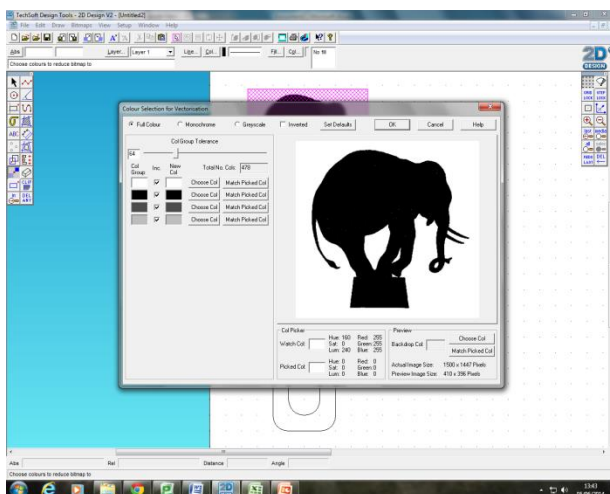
TechSoft Design Tools - 2D Design V2 - [Untitled2]
File Edit Draw Bitmaps View Setup Window Help

Abs
Layer... Layer 1
Line... Col...
Fill... Col...
No fill

Choose colours to reduce bitmap to

2D DESIGN

Colour Selection for Vectorisation

Full Colour
Monochrome
Greyscale
Inverted
Set Defaults
OK
Cancel
Help

Col Group Tolerance
64
Col Group
Inc.
New Col
Total No. Cols: 470
Choose Col
Match Picked Col
Choose Col
Match Picked Col
Choose Col
Match Picked Col
Choose Col
Match Picked Col

Col Picker
Watch Col
Hue: 160 Sat: 0 Lum: 240
Red: 255 Green: 255 Blue: 255
Picked Col
Hue: 0 Sat: 0 Lum: 0
Red: 0 Green: 0 Blue: 0

Preview
Backdrop Col
Choose Col
Match Picked Col
Actual Image Size: 1500 x 1447 Pixels
Preview Image Size: 410 x 396 Pixels

Abs
Rel
Distance
Angle

Choose colours to reduce bitmap to

13:43